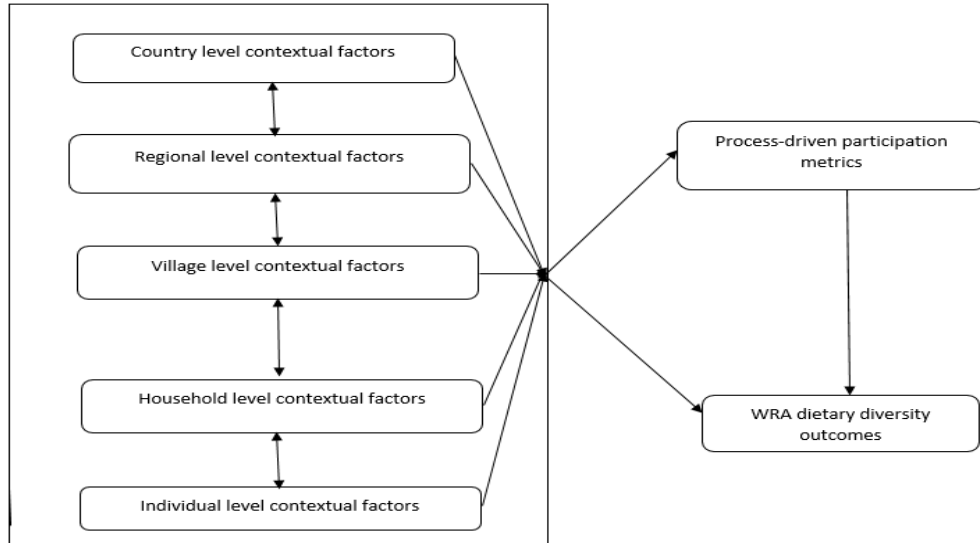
Country level contextual factors

Regional level contextual factors

Village level contextual factors

Household level contextual factors

Individual level contextual factors

Process-driven participation metrics

WRA dietary diversity outcomes